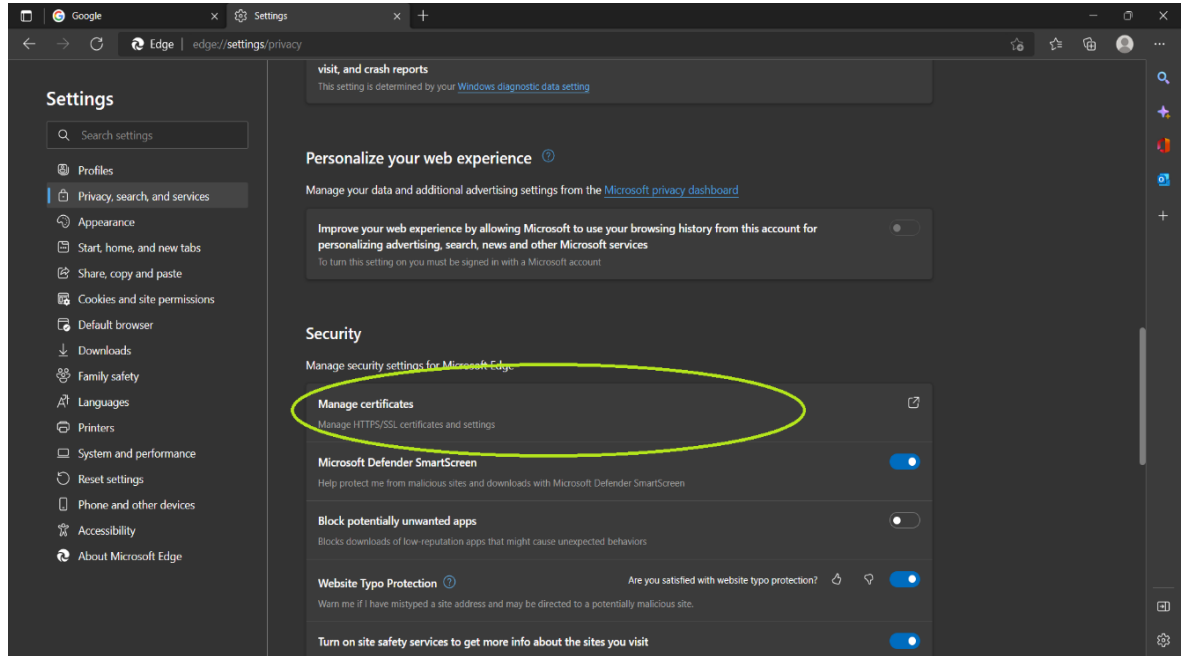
Google
Settings
Edge | edge://settings/privacy

Settings
Search settings
Profiles
Privacy, search, and services
Appearance
Start, home, and new tabs
Share, copy and paste
Cookies and site permissions
Default browser
Downloads
Family safety
Languages
Printers
System and performance
Reset settings
Phone and other devices
Accessibility
About Microsoft Edge

visit, and crash reports
This setting is determined by your Windows diagnostic data setting

Personalize your web experience

Manage your data and additional advertising settings from the Microsoft privacy dashboard

Improve your web experience by allowing Microsoft to use your browsing history from this account for personalizing advertising, search, news and other Microsoft services
To turn this setting on you must be signed in with a Microsoft account

Security

Manage security settings for Microsoft Edge

Manage certificates
Manage HTTPS/SSL certificates and settings

Microsoft Defender SmartScreen
Help protect me from malicious sites and downloads with Microsoft Defender SmartScreen

Block potentially unwanted apps
Blocks downloads of low-reputation apps that might cause unexpected behaviors

Website Typo Protection
Are you satisfied with website typo protection?
Warn me if I have mistyped a site address and may be directed to a potentially malicious site.

Turn on site safety services to get more info about the sites you visit